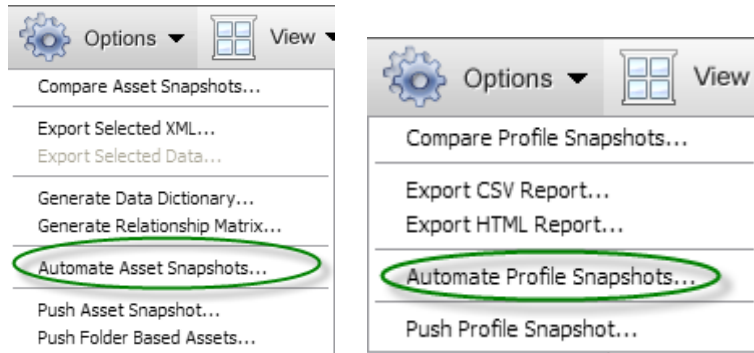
Options ▾ View ▾

Compare Asset Snapshots...

Export Selected XML...
Export Selected Data...

Generate Data Dictionary...
Generate Relationship Matrix...

Automate Asset Snapshots...

Push Asset Snapshot...
Push Folder Based Assets...

Options ▾ View

Compare Profile Snapshots...

Export CSV Report...
Export HTML Report...

Automate Profile Snapshots...

Push Profile Snapshot...